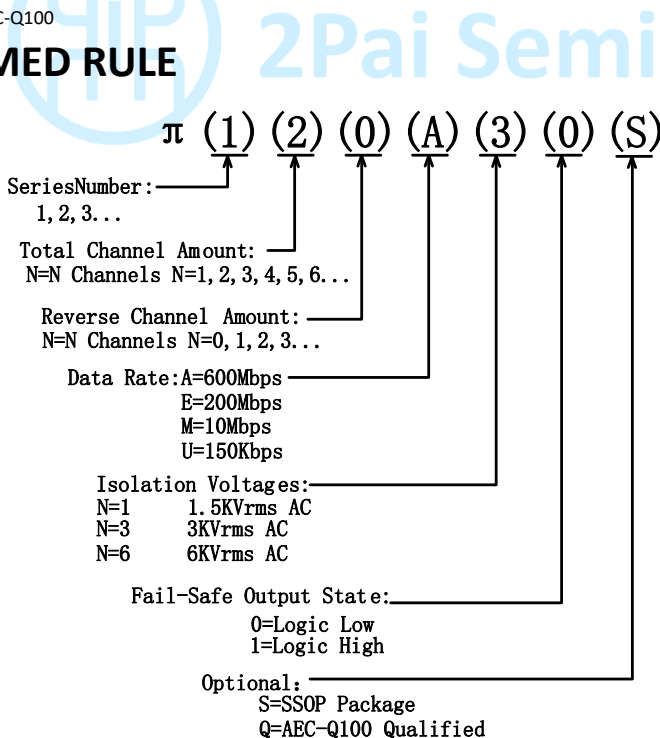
C-Q100

MED RULE

2Pai Semi

π (1) (2) (0) (A) (3) (0) (S)

SeriesNumber:
1, 2, 3...

Total Channel Amount:
N=N Channels N=1, 2, 3, 4, 5, 6...

Reverse Channel Amount:
N=N Channels N=0, 1, 2, 3...

Data Rate:A=600Mbps
E=200Mbps
M=10Mbps
U=150Kbps

Isolation Voltages:
N=1 1.5KVrms AC
N=3 3KVrms AC
N=6 6KVrms AC

Fail-Safe Output State:
0=Logic Low
1=Logic High

Optional:
S=SSOP Package
Q=AEC-Q100 Qualified